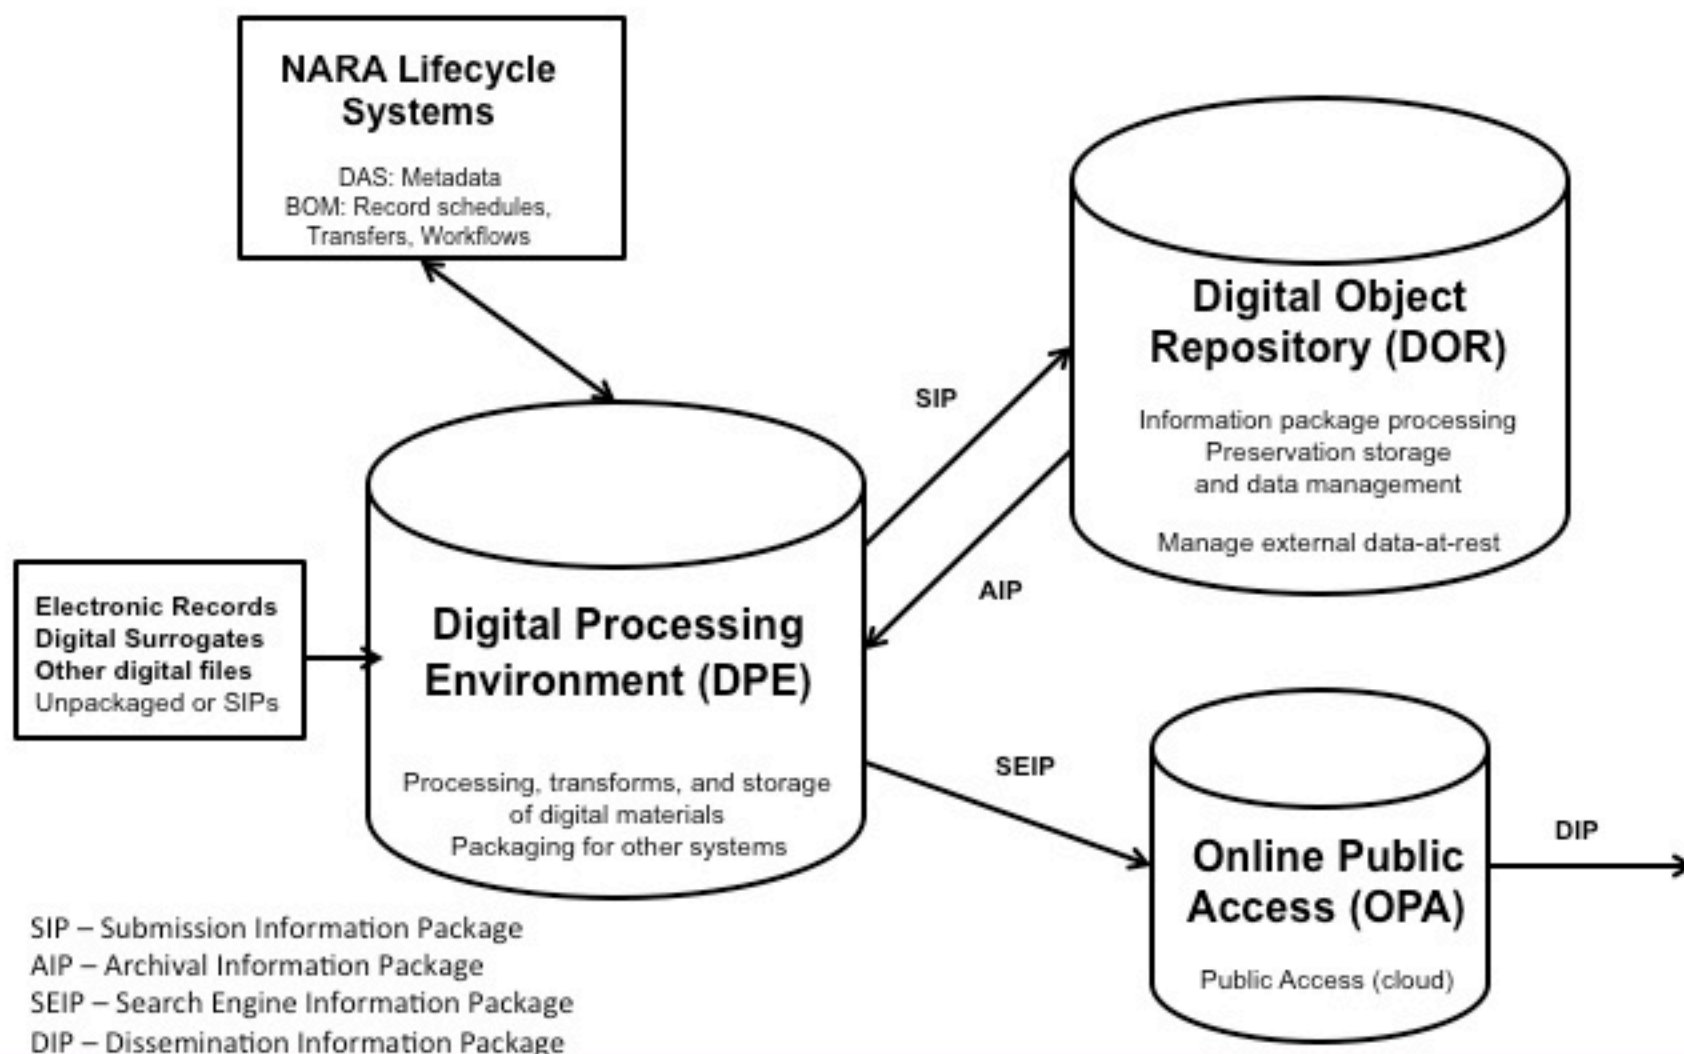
NARA Lifecycle Systems

DAS: Metadata
BOM: Record schedules, Transfers, Workflows

Digital Object Repository (DOR)

Information package processing
Preservation storage and data management

Manage external data-at-rest

SIP

AIP

Electronic Records
Digital Surrogates
Other digital files
Unpackaged or SIPs

Digital Processing Environment (DPE)

Processing, transforms, and storage of digital materials
Packaging for other systems

SEIP

Online Public Access (OPA)

Public Access (cloud)

DIP

SIP – Submission Information Package
AIP – Archival Information Package
SEIP – Search Engine Information Package
DIP – Dissemination Information Package